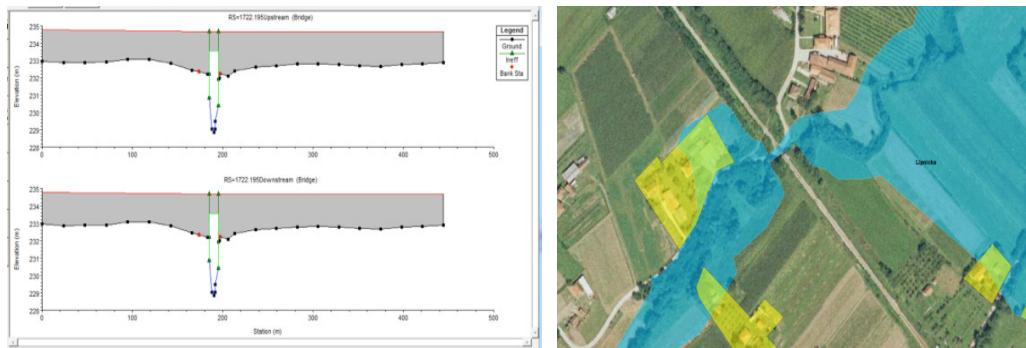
RS=1722.195Upstream (Bridge)

Legend
Ground
Ineff
Bank Sta

235
234
233
232
231
230
229
228
Elevation (m)
0
100
200
300
400
500

RS=1722.195Downstream (Bridge)

235
234
233
232
231
230
229
228
Elevation (m)
0
100
200
300
400
500
Station (m)

Lipnicka